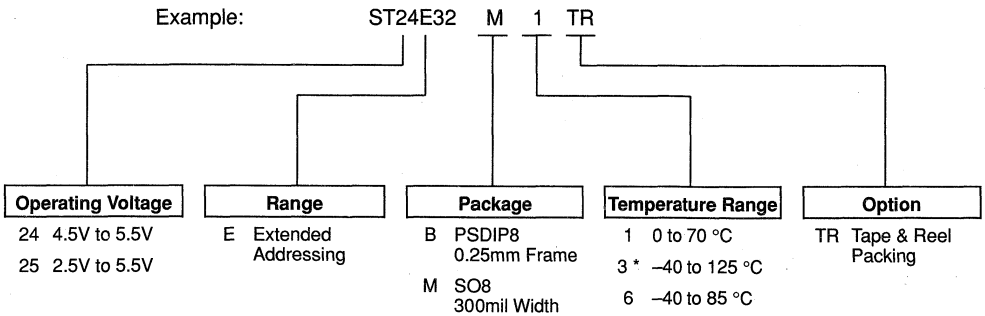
Example: ST24E32 M 1 TR

Operating Voltage
24 4.5V to 5.5V
25 2.5V to 5.5V

Range
E Extended Addressing

Package
B PSDIP8 0.25mm Frame
M SO8 300mil Width

Temperature Range
1 0 to 70 °C
3 * –40 to 125 °C
6 –40 to 85 °C

Option
TR Tape & Reel Packing